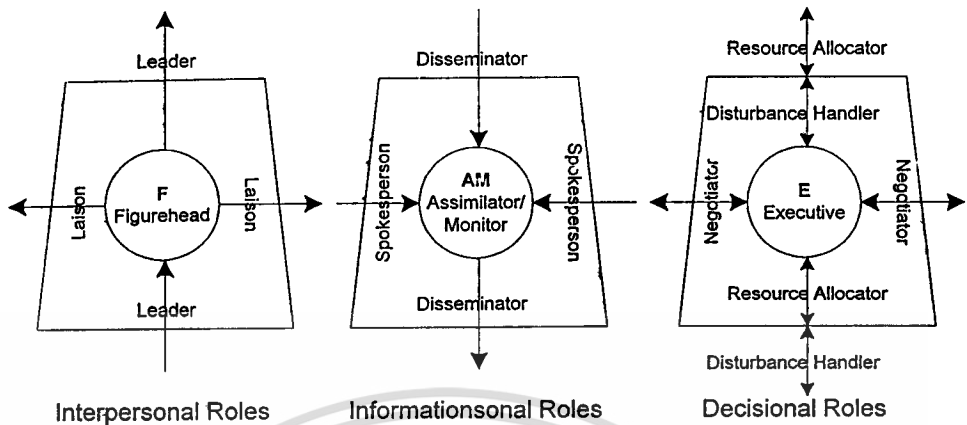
Leader
Laison
F
Figurehead
Laison
Leader
Interpersonal Roles

Disseminator
Spokesperson
AM
Assimilator/
Monitor
Spokesperson
Disseminator
Informationsonal Roles

Resource Allocator
Disturbance Handler
Negtiator
E
Executive
Negtiator
Resource Allocator
Disturbance Handler
Decisional Roles